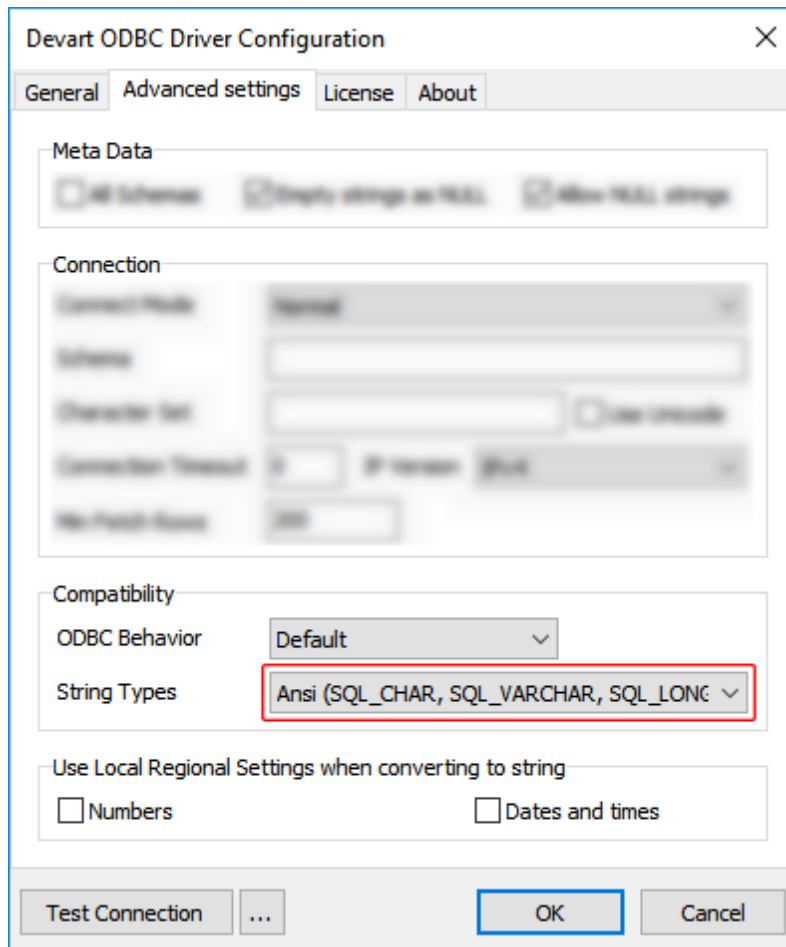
Devart ODBC Driver Configuration

×

General | Advanced settings | License | About

Meta Data

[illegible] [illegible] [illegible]

Connection

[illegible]

Compatibility

ODBC Behavior Default

String Types Ansi (SQL_CHAR, SQL_VARCHAR, SQL_LONG

Use Local Regional Settings when converting to string

Numbers

Dates and times

Test Connection

...

OK

Cancel